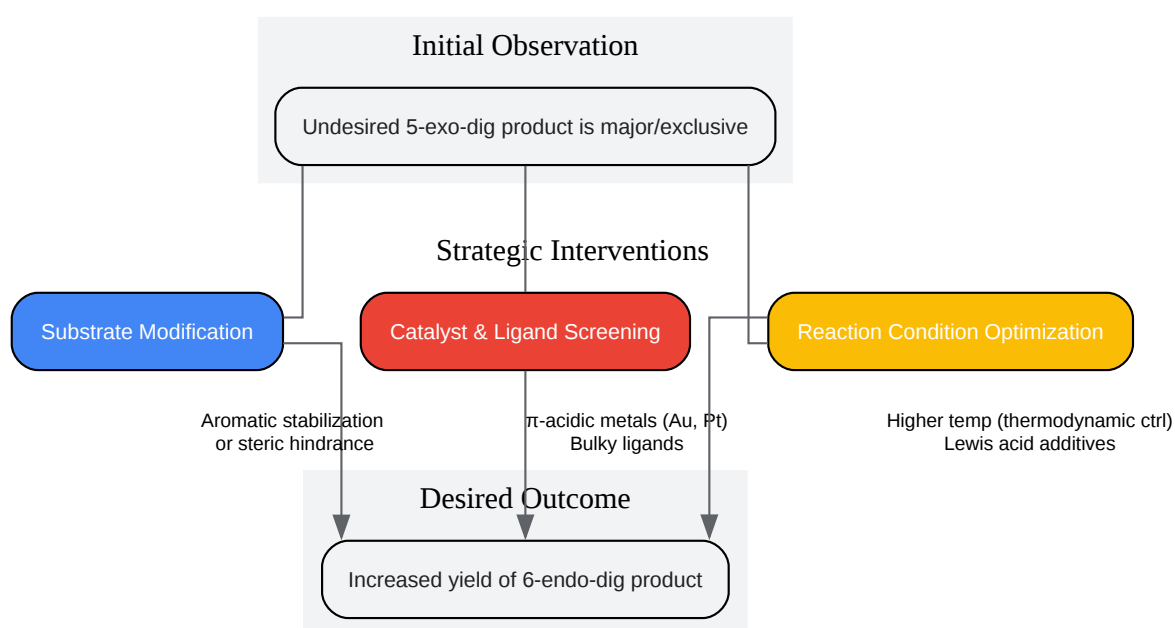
Initial Observation

Undesired 5-exo-dig product is major/exclusive

Strategic Interventions

Substrate Modification

Catalyst & Ligand Screening

Reaction Condition Optimization

Aromatic stabilization or steric hindrance

π-acidic metals (Au, Pt) Bulky ligands

Higher temp (thermodynamic ctrl) Lewis acid additives

Desired Outcome

Increased yield of 6-endo-dig product